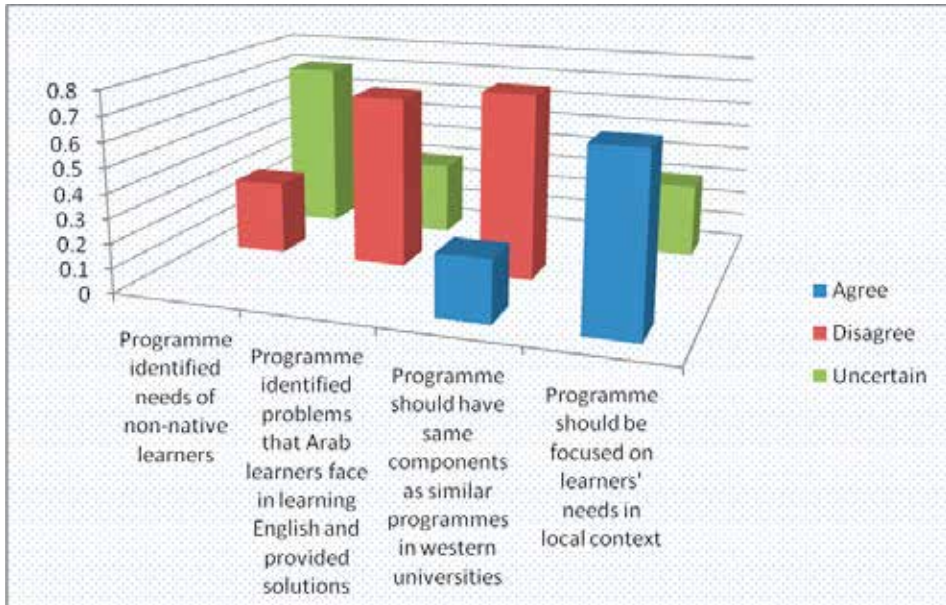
0.8
0.7
0.6
0.5
0.4
0.3
0.2
0.1
0

Programme identified needs of non-native learners

Programme identified problems that Arab learners face in learning English and provided solutions

Programme should have same components as similar programmes in western universities

Programme should be focused on learners' needs in local context

Agree
Disagree
Uncertain